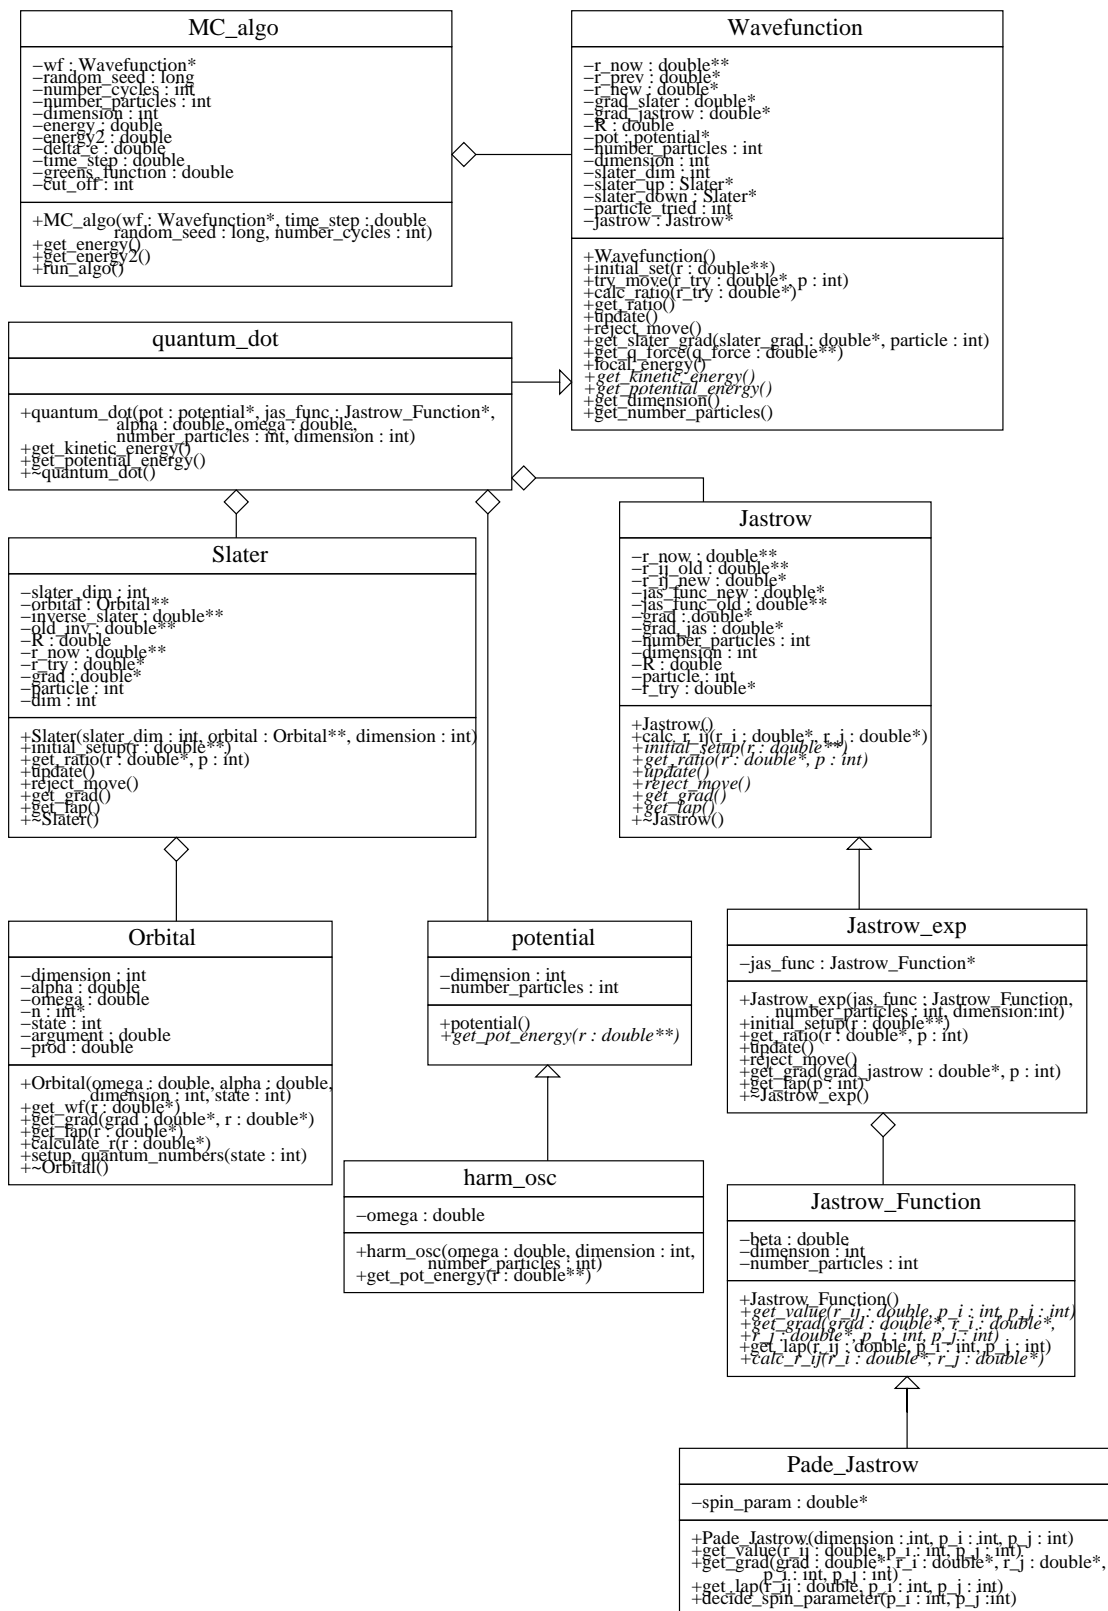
MC_algo

−wf : Wavefunction*
−random_seed : long
−number_cycles : int
−number_particles : int
−dimension : int
−energy : double
−energy2 : double
−delta_e : double
−time_step : double
−greens_function : double
−cut_off : int

+MC_algo(wf : Wavefunction*, time_step : double, random_seed : long, number_cycles : int)
+get_energy()
+get_energy2()
+run_algo()

Wavefunction

−r_now : double**
−r_prev : double*
−r_new : double*
−grad_slater : double*
−grad_jastrow : double*
−R : double
−pot : potential*
−number_particles : int
−dimension : int
−slater_dim : int
−slater_up : Slater*
−slater_down : Slater*
−particle_tried : int
−jastrow : Jastrow*

+Wavefunction()
+initial_set(r : double**)
+try_move(r_try : double*, p : int)
+calc_ratio(r_try : double*)
+get_ratio()
+update()
+reject_move()
+get_slater_grad(slater_grad : double*, particle : int)
+get_q_force(q_force : double**)
+local_energy()
+get_kinetic_energy()
+get_potential_energy()
+get_dimension()
+get_number_particles()

quantum_dot

+quantum_dot(pot : potential*, jas_func : Jastrow_Function*, alpha : double, omega : double, number_particles : int, dimension : int)
+get_kinetic_energy()
+get_potential_energy()
+~quantum_dot()

Slater

−slater_dim : int
−orbital : Orbital**
−inverse_slater : double**
−old_inv : double**
−R : double
−r_now : double**
−r_try : double*
−grad : double*
−particle : int
−dim : int

+Slater(slater_dim : int, orbital : Orbital**, dimension : int)
+initial_setup(r : double**)
+get_ratio(r : double*, p : int)
+update()
+reject_move()
+get_grad()
+get_lap()
+~Slater()

Jastrow

−r_now : double**
−r_ij_old : double**
−r_ij_new : double*
−jas_func_new : double*
−jas_func_old : double**
−grad : double*
−grad_jas : double*
−number_particles : int
−dimension : int
−R : double
−particle : int
−r_try : double*

+Jastrow()
+calc_r_ij(r_i : double*, r_j : double*)
+initial_setup(r : double**)
+get_ratio(r : double*, p : int)
+update()
+reject_move()
+get_grad()
+get_lap()
+~Jastrow()

Orbital

−dimension : int
−alpha : double
−omega : double
−n : int*
−state : int
−argument : double
−prod : double

+Orbital(omega : double, alpha : double, dimension : int, state : int)
+get_wf(r : double*)
+get_grad(grad : double*, r : double*)
+get_lap(r : double*)
+calculate_r(r : double*)
+setup_quantum_numbers(state : int)
+~Orbital()

potential

−dimension : int
−number_particles : int

+potential()
+get_pot_energy(r : double**)

harm_osc

−omega : double

+harm_osc(omega : double, dimension : int, number_particles : int)
+get_pot_energy(r : double**)

Jastrow_exp

−jas_func : Jastrow_Function*

+Jastrow_exp(jas_func : Jastrow_Function, number_particles : int, dimension:int)
+initial_setup(r : double**)
+get_ratio(r : double*, p : int)
+update()
+reject_move()
+get_grad(grad_jastrow : double*, p : int)
+get_lap(p : int)
+~Jastrow_exp()

Jastrow_Function

−beta : double
−dimension : int
−number_particles : int

+Jastrow_Function()
+get_value(r_ij : double, p_i : int, p_j : int)
+get_grad(grad : double*, r_i : double*, r_j : double*, p_i : int, p_j : int)
+get_lap(r_ij : double, p_i : int, p_j : int)
+calc_r_ij(r_i : double*, r_j : double*)

Pade_Jastrow

−spin_param : double*

+Pade_Jastrow(dimension : int, p_i : int, p_j : int)
+get_value(r_ij : double, p_i : int, p_j : int)
+get_grad(grad : double*, r_i : double*, r_j : double*, p_i : int, p_j : int)
+get_lap(r_ij : double, p_i : int, p_j : int)
+decide_spin_parameter(p_i : int, p_j :int)